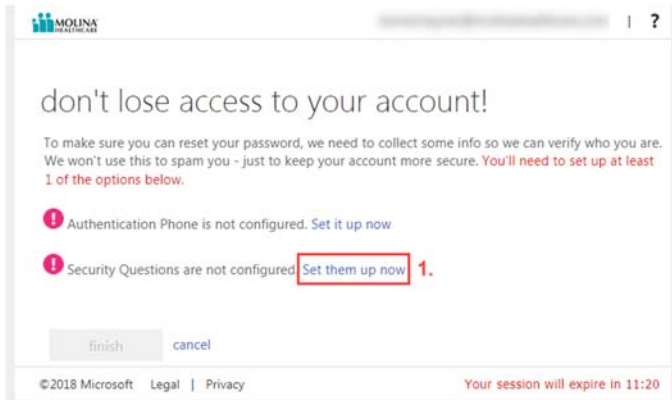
MOLINA HEALTHCARE

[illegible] | ?

don't lose access to your account!

To make sure you can reset your password, we need to collect some info so we can verify who you are. We won't use this to spam you - just to keep your account more secure. You'll need to set up at least 1 of the options below.

Authentication Phone is not configured. Set it up now

Security Questions are not configured. Set them up now 1.

finish cancel

©2018 Microsoft Legal | Privacy

Your session will expire in 11:20